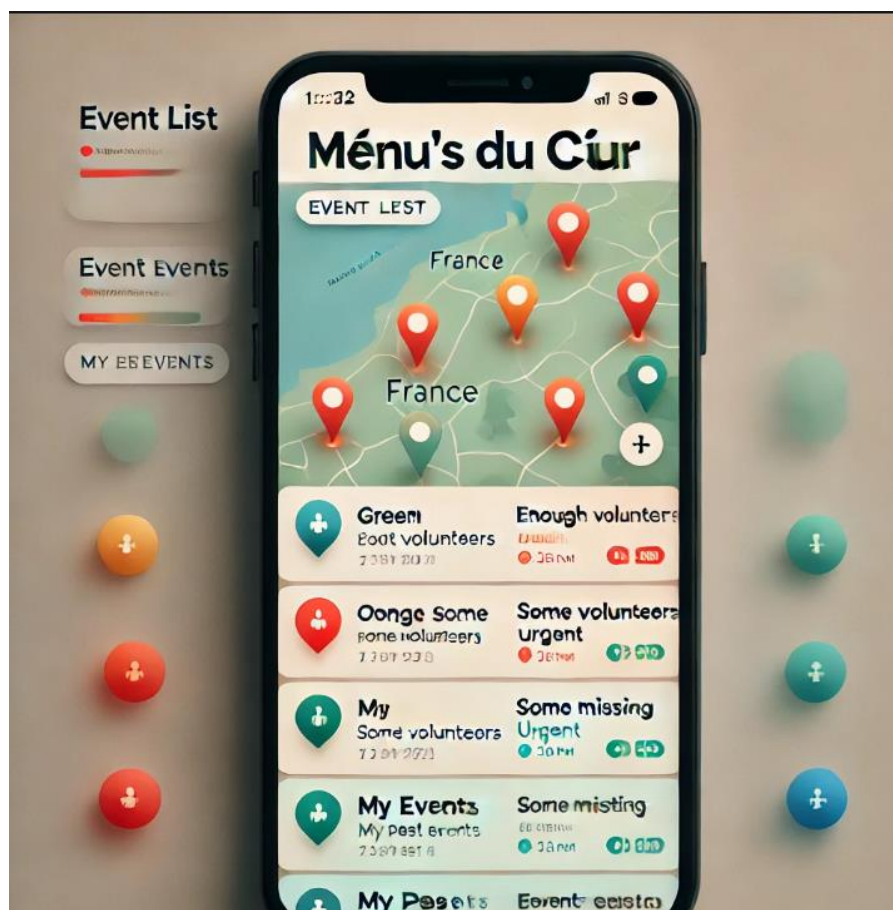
Event List

Event Events

MY EBEVENTS

1:32

Ménu's du Cïur

EVENT LEST

France

France

Green
Boat volunteers
7 381 2020

Enough volunteers
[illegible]

Oonge Some
Rone volunteers
7 387 9238

Some volunteers
urgent

My
Some volunteers
7 387 2020

Some missing
Urgent

My Events
My pest events
7 387 881 8

Some missing

My Pesets

Eoent eeistq